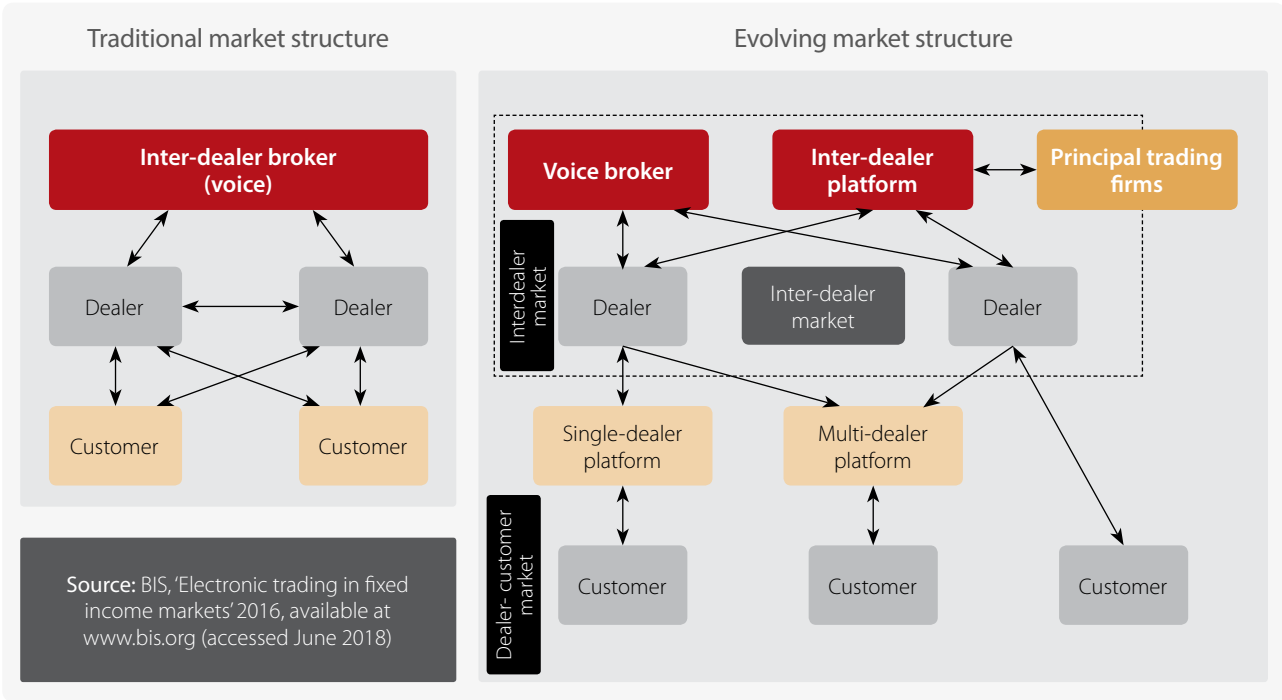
Traditional market structure

Inter-dealer broker (voice)

Dealer

Dealer

Customer

Customer

Source: BIS, 'Electronic trading in fixed income markets' 2016, available at www.bis.org (accessed June 2018)

Evolving market structure

Voice broker

Inter-dealer platform

Principal trading firms

Interdealer market

Dealer

Inter-dealer market

Dealer

Single-dealer platform

Multi-dealer platform

Dealer- customer market

Customer

Customer

Customer